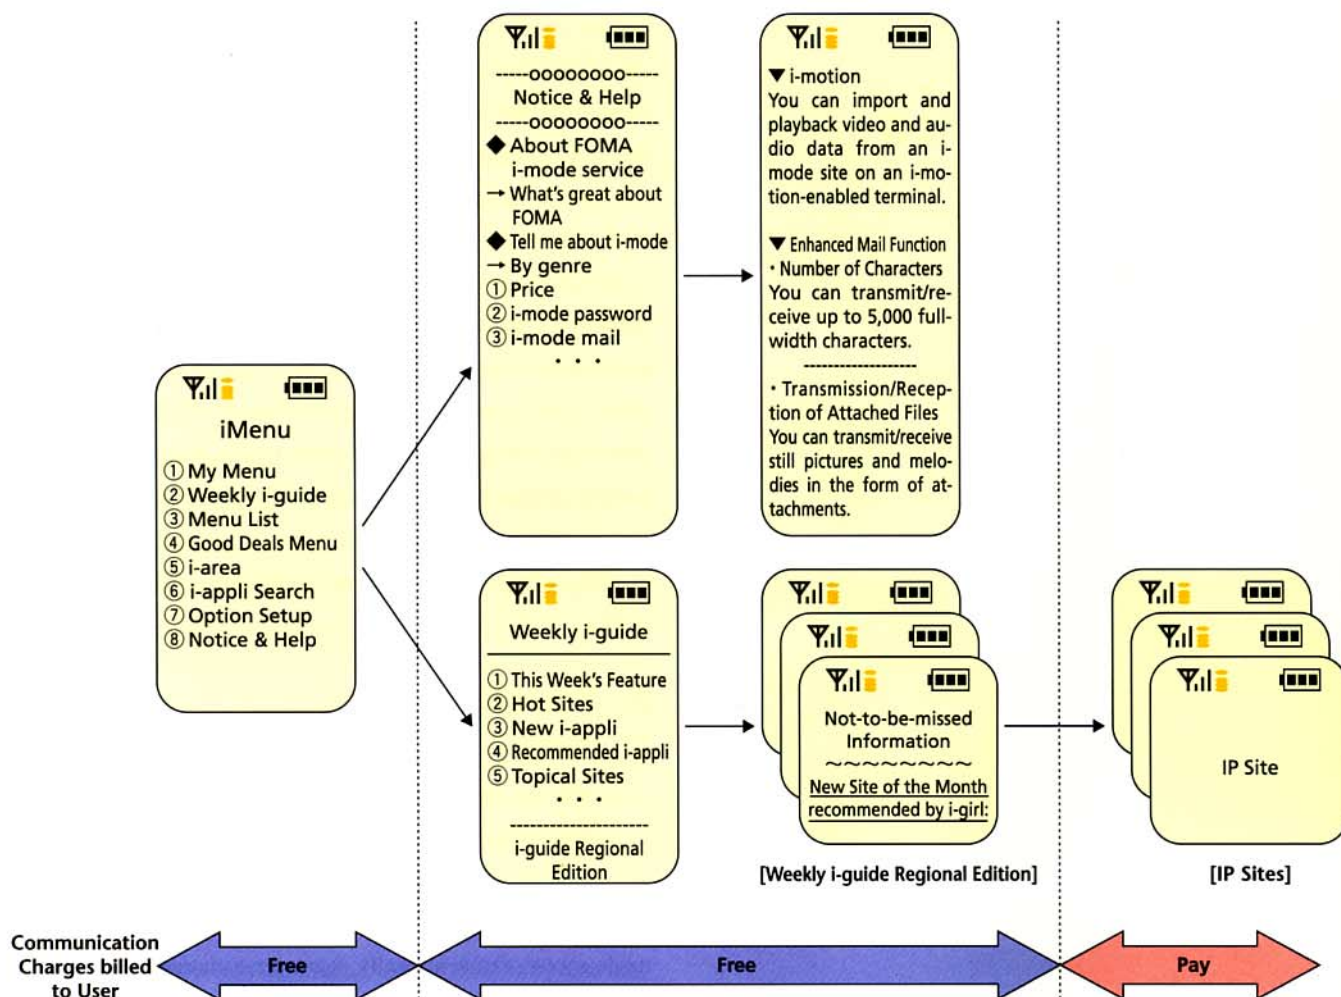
iMenu
① My Menu
② Weekly i-guide
③ Menu List
④ Good Deals Menu
⑤ i-area
⑥ i-appli Search
⑦ Option Setup
⑧ Notice & Help

-----oooooooo-----
Notice & Help
-----oooooooo-----
◆ About FOMA i-mode service
→ What's great about FOMA
◆ Tell me about i-mode
→ By genre
① Price
② i-mode password
③ i-mode mail
• • •

▼ i-motion
You can import and playback video and audio data from an i-mode site on an i-motion-enabled terminal.

▼ Enhanced Mail Function
• Number of Characters
You can transmit/receive up to 5,000 full-width characters.
------------------
• Transmission/Reception of Attached Files
You can transmit/receive still pictures and melodies in the form of attachments.

Weekly i-guide
① This Week's Feature
② Hot Sites
③ New i-appli
④ Recommended i-appli
⑤ Topical Sites
• • •
--------------------
i-guide Regional Edition

Not-to-be-missed Information
~~~~~~~~~
New Site of the Month recommended by i-girl:

[Weekly i-guide Regional Edition]

IP Site

[IP Sites]

Communication Charges billed to User

Free

Free

Pay